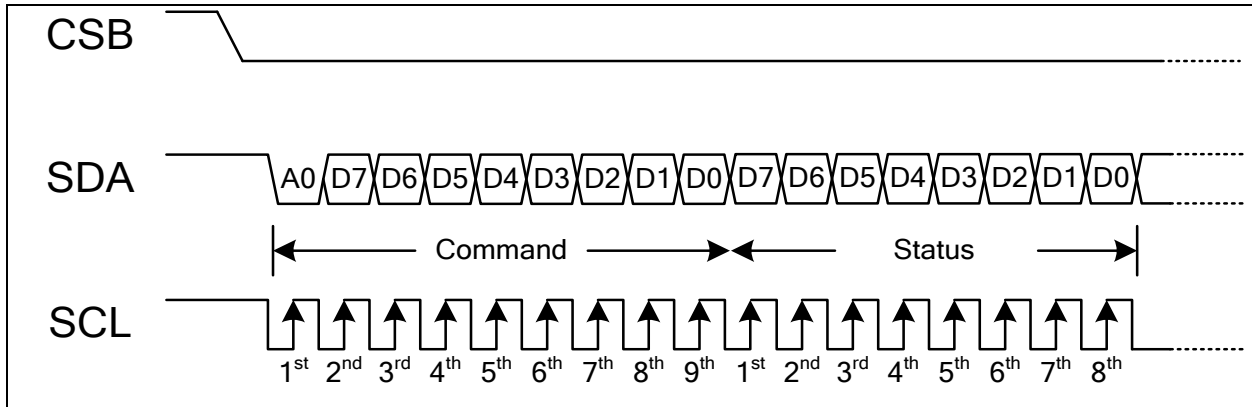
CSB

SDA A0 D7 D6 D5 D4 D3 D2 D1 D0 D7 D6 D5 D4 D3 D2 D1 D0

Command Status

SCL

$1^{st}$ $2^{nd}$ $3^{rd}$ $4^{th}$ $5^{th}$ $6^{th}$ $7^{th}$ $8^{th}$ $9^{th}$ $1^{st}$ $2^{nd}$ $3^{rd}$ $4^{th}$ $5^{th}$ $6^{th}$ $7^{th}$ $8^{th}$